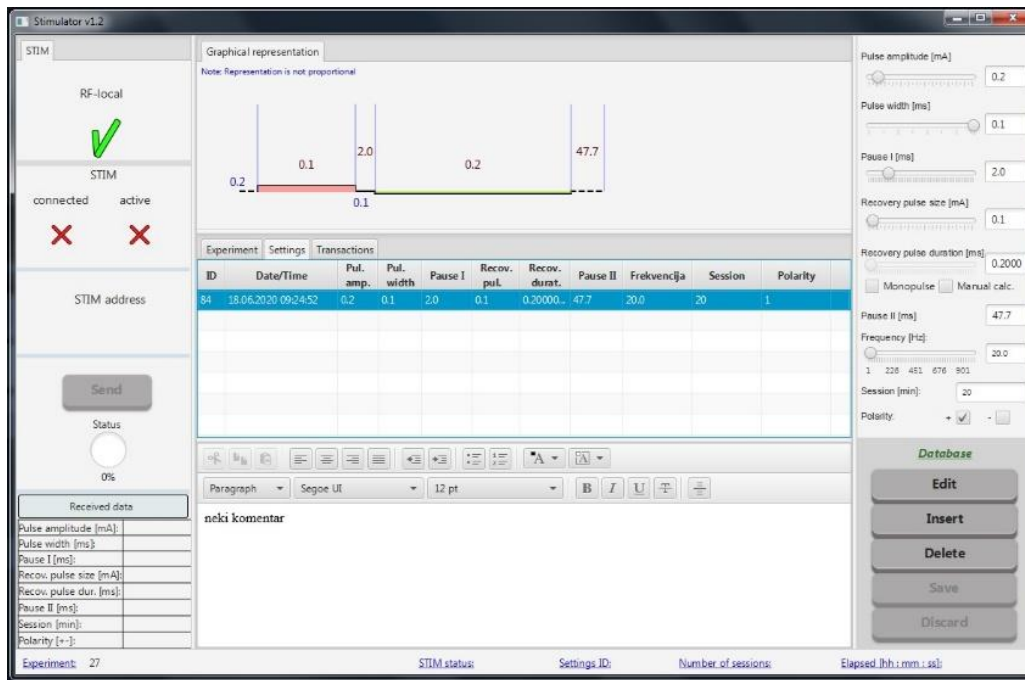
Stimulator v1.2

STIM

RF-local

STIM

connected active

STIM address

Send

Status

0%

Received data

Pulse amplitude [mA]:
Pulse width [ms]:
Pause I [ms]:
Recov. pulse size [mA]:
Recov. pulse dur. [ms]:
Pause II [ms]:
Session [min]:
Polarity [+-]:

Graphical representation

Note: Representation is not proportional

0.2 0.1 2.0 0.1 0.2 47.7

Experiment Settings Transactions

| ID | Date/Time | Pul. amp. | Pul. width | Pause I | Recov. pul. | Recov. durat. | Pause II | Frekvencija | Session | Polarity |
|---|---|---|---|---|---|---|---|---|---|---|
| 84 | 18.06.2020 09:24:52 | 0.2 | 0.1 | 2.0 | 0.1 | 0.20000... | 47.7 | 20.0 | 20 | 1 |

Paragraph Segoe UI 12 pt B I U

neki komentar

Pulse amplitude [mA] 0.2

Pulse width [ms] 0.1

Pause I [ms] 2.0

Recovery pulse size [mA] 0.1

Recovery pulse duration [ms] 0.2000

Monopulse Manual calc.

Pause II [ms] 47.7

Frequency [Hz]: 20.0

1 226 451 676 901

Session [min]: 20

Polarity: + -

Database

Edit

Insert

Delete

Save

Discard

Experiment: 27 STIM status: Settings ID: Number of sessions: Elapsed [hh : mm : ss]: